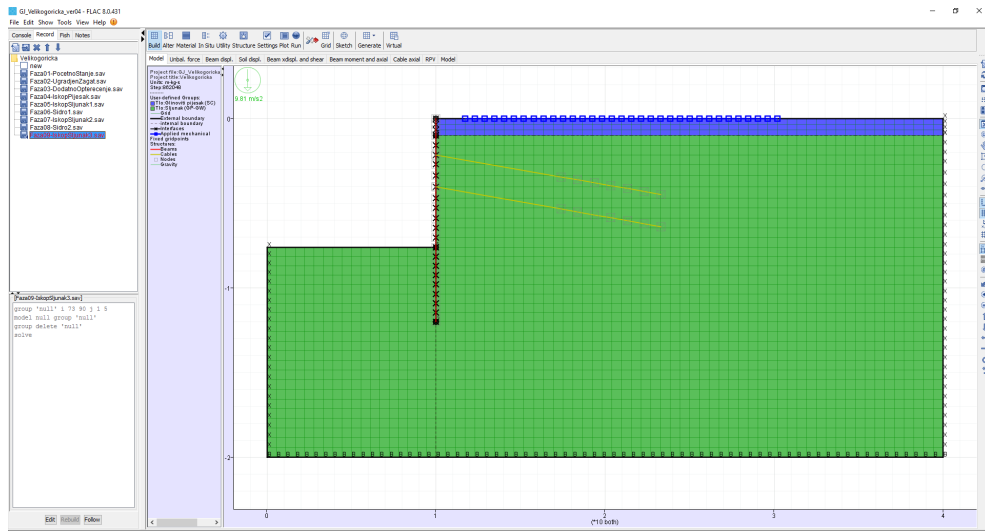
GJ_Velikogoricka_ver04 - FLAC 8.0.431
File Edit Show Tools View Help

Console Record Fish Notes

Velikogoricka
new
Faza01-PocetnoStanje.sav
Faza02-UgradjenZagat.sav
Faza03-DodatnoOpterecenje.sav
Faza04-IskopPijesak.sav
Faza05-IskopSljunak1.sav
Faza06-Sidro1.sav
Faza07-IskopSljunak2.sav
Faza08-Sidro2.sav
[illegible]

[Faza09-IskopSljunak3.sav]
group 'null' i 73 90 j 1 5
model null group 'null'
group delete 'null'
solve

Edit Rebuild Follow

Build Alter Material In Situ Utility Structure Settings Plot Run Grid Sketch Generate Virtual

Model Unbal. force Beam displ. Soil displ. Beam xdispl. and shear Beam moment and axial Cable axial RPV Model

Project file:GJ_Velikogoricka
Project title:Velikogoricka
Units: m-kg-s
Step:862040

User-defined Groups:
Tlo:Glinoviti pijesak (SC)
Tlo:Sljunak (GP-GW)
Grid
External boundary
Internal boundary
Interfaces
Applied mechanical
Fixed gridpoints
Structures:
Beams
Cables
Nodes
Gravity

9.81 m/s2

0
-1
-2

0
1
2
3
4
(*10 both)